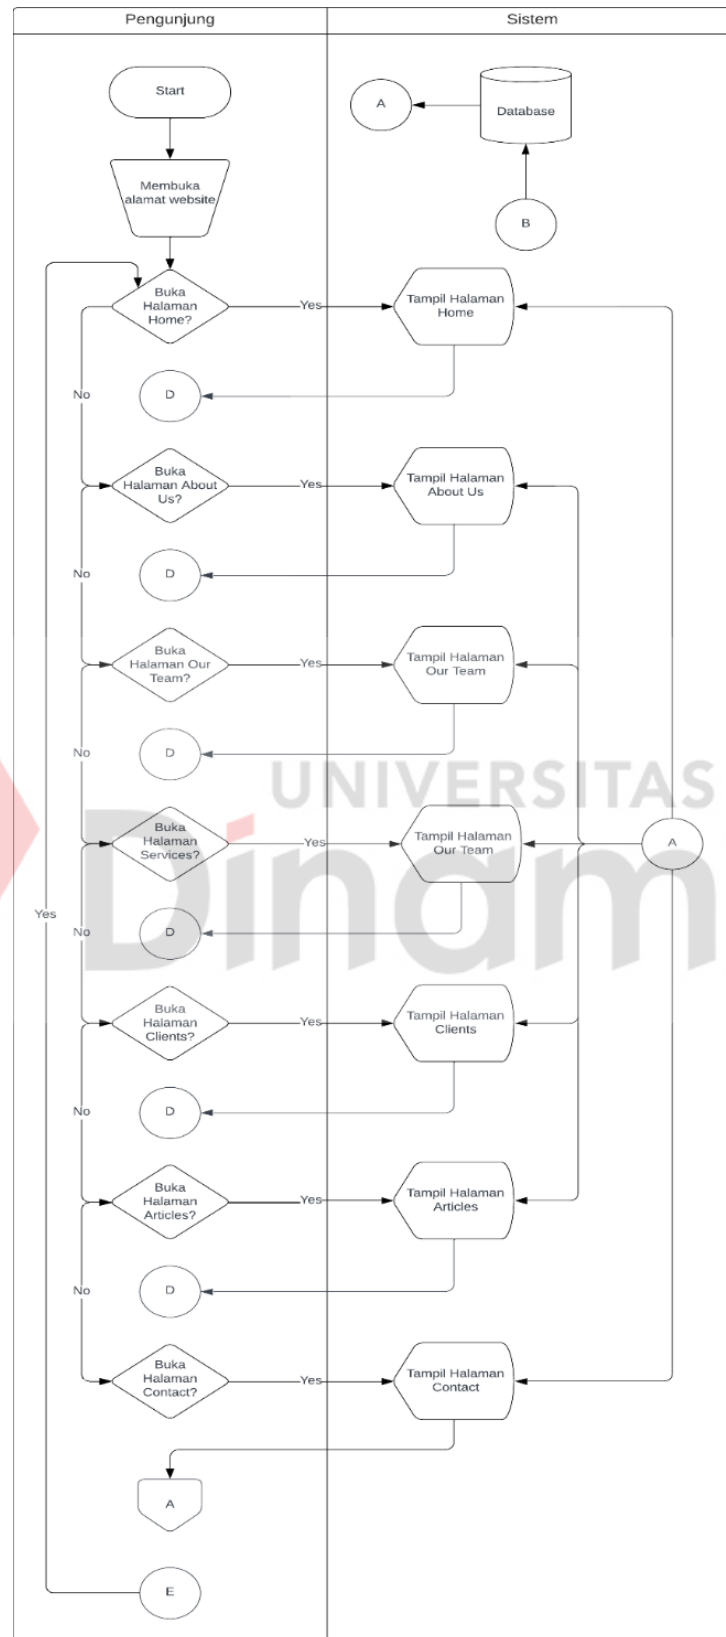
Pengunjung

Sistem

Start

A

Database

Membuka alamat website

B

Buka Halaman Home?

Yes

Tampil Halaman Home

No

D

Buka Halaman About Us?

Yes

Tampil Halaman About Us

No

D

Buka Halaman Our Team?

Yes

Tampil Halaman Our Team

No

D

UNIVERSITAS

Buka Halaman Services?

Yes

Tampil Halaman Our Team

A

Dinam

Yes

No

D

Buka Halaman Clients?

Yes

Tampil Halaman Clients

No

D

Buka Halaman Articles?

Yes

Tampil Halaman Articles

No

D

Buka Halaman Contact?

Yes

Tampil Halaman Contact

A

E